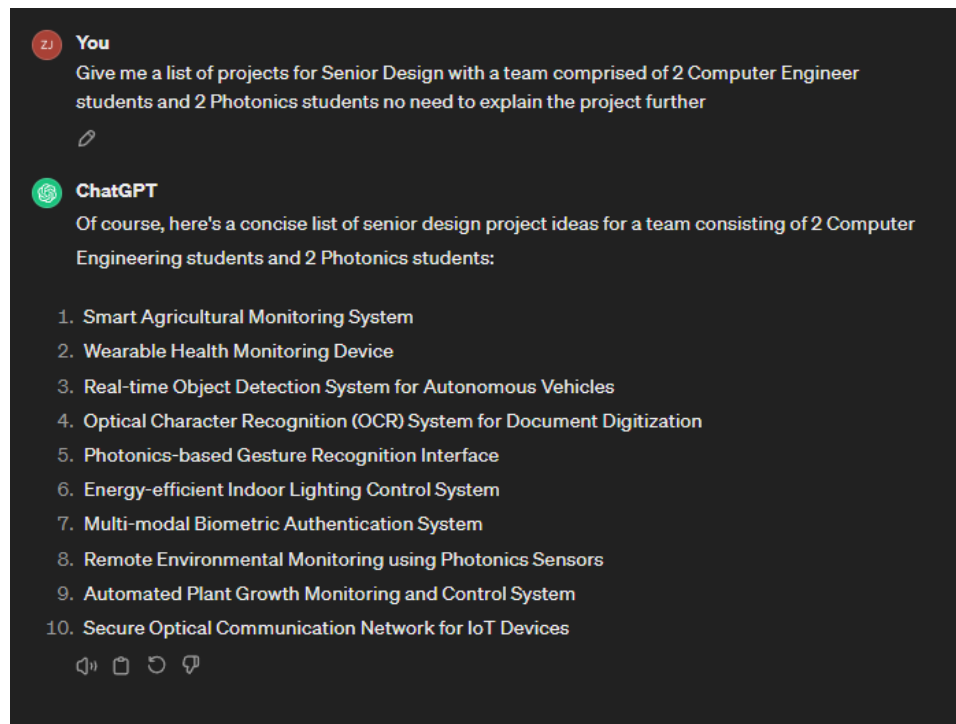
ZJ You

Give me a list of projects for Senior Design with a team comprised of 2 Computer Engineer students and 2 Photonics students no need to explain the project further

ChatGPT

Of course, here's a concise list of senior design project ideas for a team consisting of 2 Computer Engineering students and 2 Photonics students:

1. Smart Agricultural Monitoring System
2. Wearable Health Monitoring Device
3. Real-time Object Detection System for Autonomous Vehicles
4. Optical Character Recognition (OCR) System for Document Digitization
5. Photonics-based Gesture Recognition Interface
6. Energy-efficient Indoor Lighting Control System
7. Multi-modal Biometric Authentication System
8. Remote Environmental Monitoring using Photonics Sensors
9. Automated Plant Growth Monitoring and Control System
10. Secure Optical Communication Network for IoT Devices